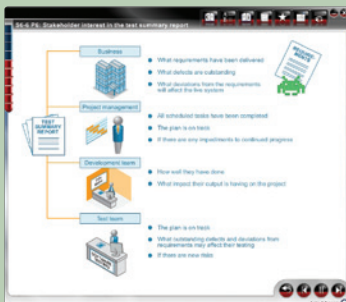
06-6 P6: Stakeholder interest in the test summary report

Business

What requirements have been delivered

What defects are outstanding

What deviations from the requirements will affect the live system

Project management

All scheduled tasks have been completed

The plan is on track

If there are any impediments to continued progress

Development team

How well they have done

What impact their output is having on the project

Test team

The plan is on track

What outstanding defects and deviations from requirements may affect their testing

If there are new risks

TEST SUMMARY REPORT

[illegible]